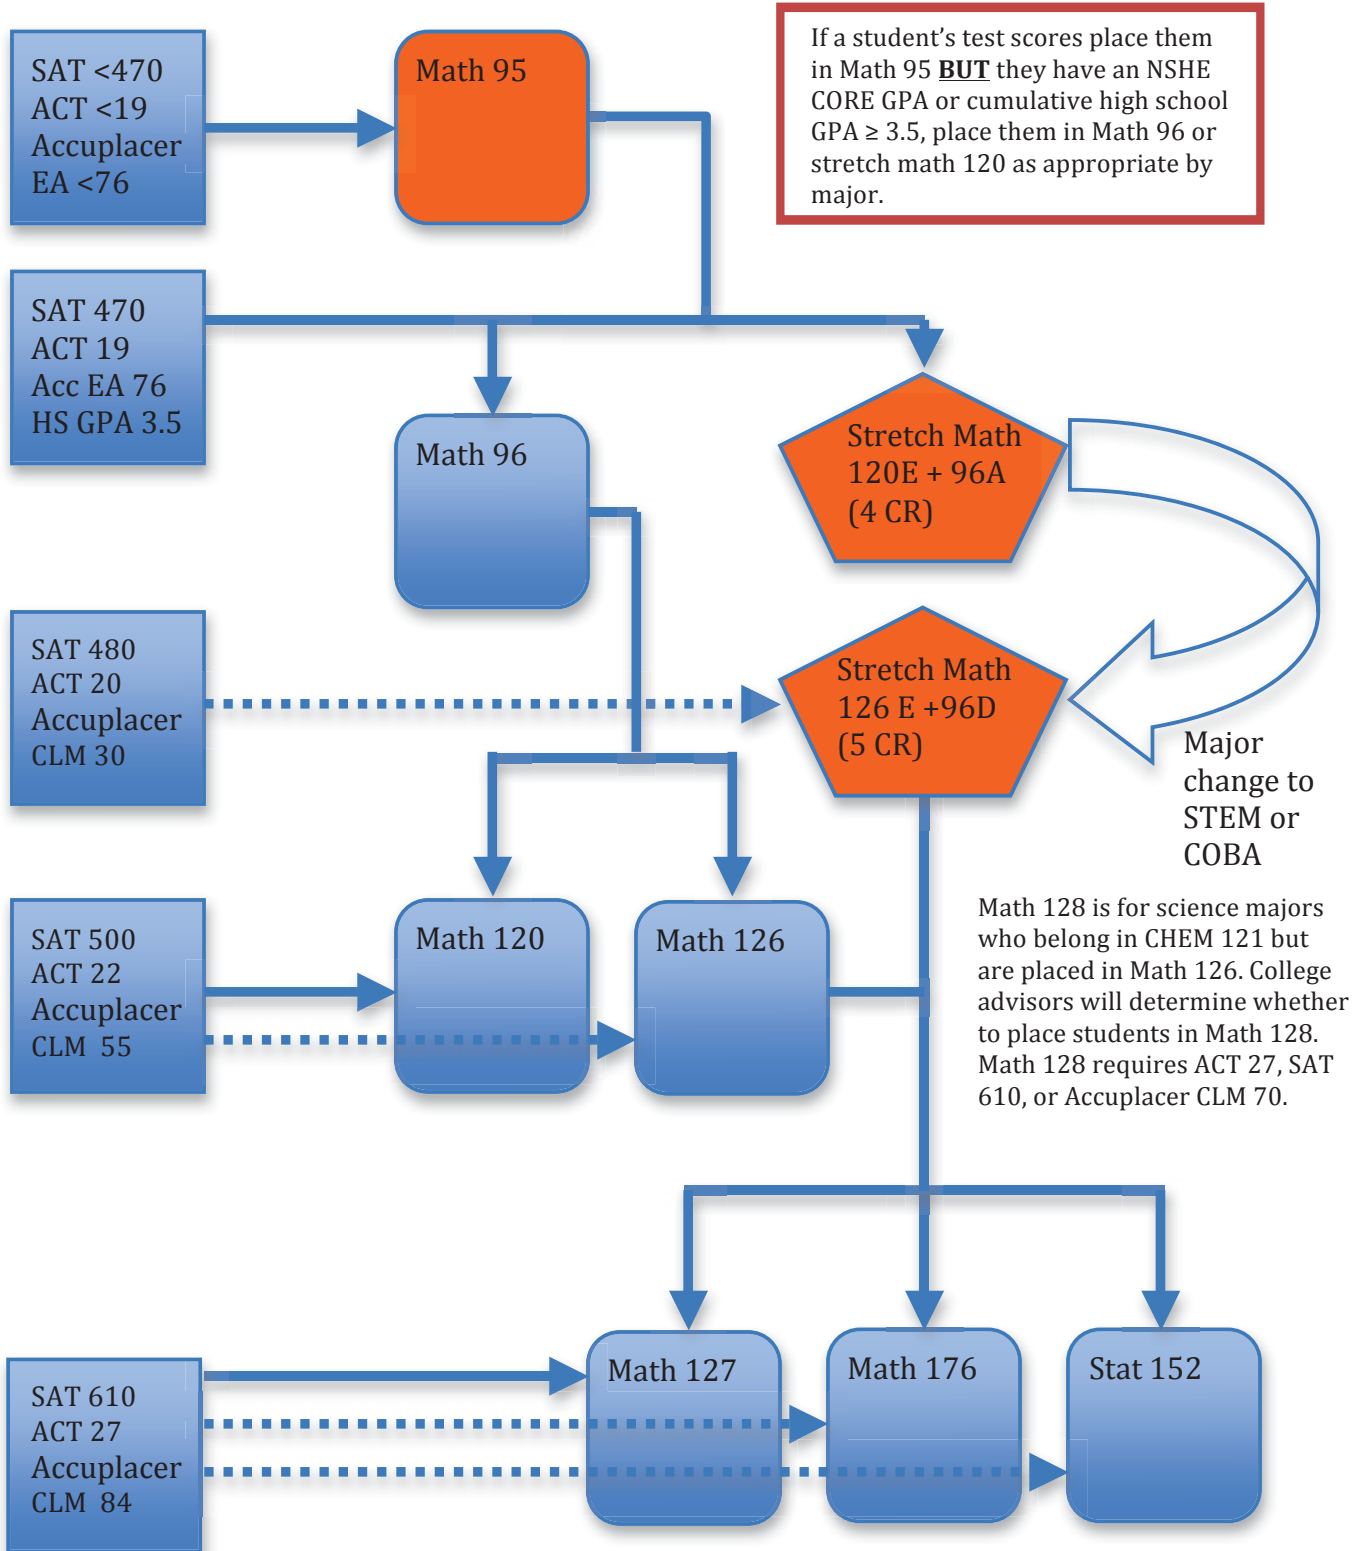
SAT <470
ACT <19
Accuplacer
EA <76

Math 95

If a student's test scores place them in Math 95 **BUT** they have an NSHE CORE GPA or cumulative high school GPA ≥ 3.5, place them in Math 96 or stretch math 120 as appropriate by major.

SAT 470
ACT 19
Acc EA 76
HS GPA 3.5

Math 96

Stretch Math
120E + 96A
(4 CR)

SAT 480
ACT 20
Accuplacer
CLM 30

Stretch Math
126 E +96D
(5 CR)

Major change to STEM or COBA

Math 128 is for science majors who belong in CHEM 121 but are placed in Math 126. College advisors will determine whether to place students in Math 128. Math 128 requires ACT 27, SAT 610, or Accuplacer CLM 70.

SAT 500
ACT 22
Accuplacer
CLM 55

Math 120

Math 126

SAT 610
ACT 27
Accuplacer
CLM 84

Math 127

Math 176

Stat 152